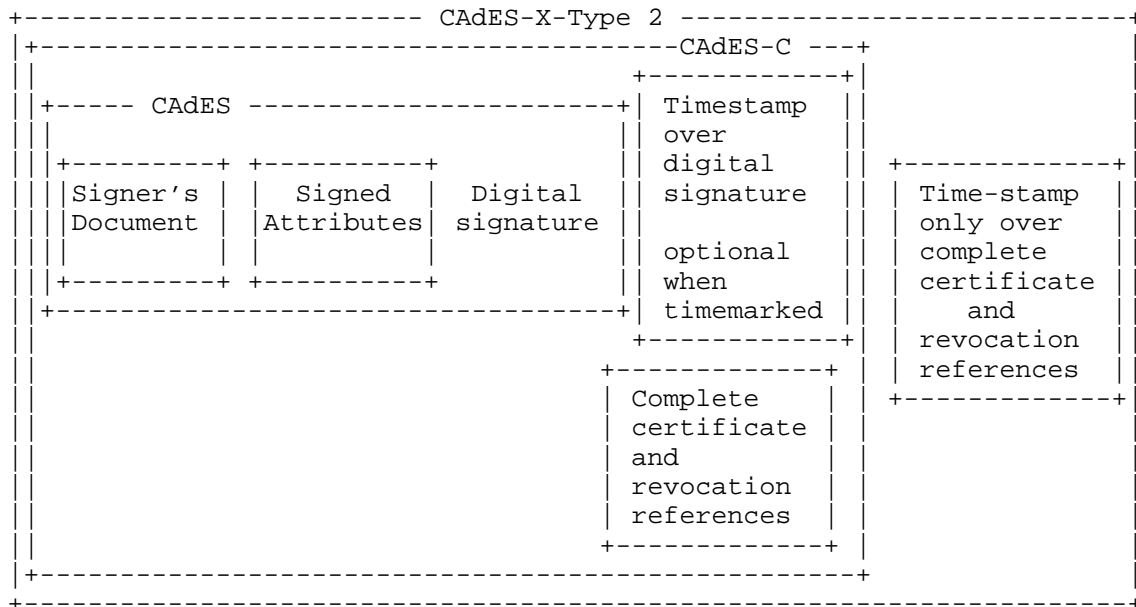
CAdES-X-Type 2

CAdES-C

CAdES

Signer's Document

Signed Attributes

Digital signature

Timestamp over digital signature

optional when timemarked

Time-stamp only over complete certificate and revocation references

Complete certificate and revocation references